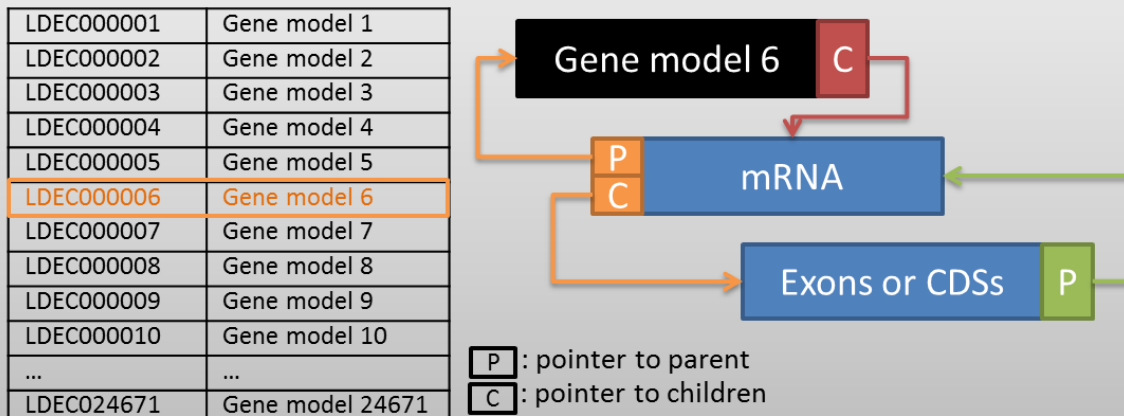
| | |
|---|---|
| LDEC000001 | Gene model 1 |
| LDEC000002 | Gene model 2 |
| LDEC000003 | Gene model 3 |
| LDEC000004 | Gene model 4 |
| LDEC000005 | Gene model 5 |
| LDEC000006 | Gene model 6 |
| LDEC000007 | Gene model 7 |
| LDEC000008 | Gene model 8 |
| LDEC000009 | Gene model 9 |
| LDEC000010 | Gene model 10 |
| … | … |
| LDEC024671 | Gene model 24671 |

Gene model 6 C

P C mRNA

Exons or CDSs P

P : pointer to parent
C : pointer to children